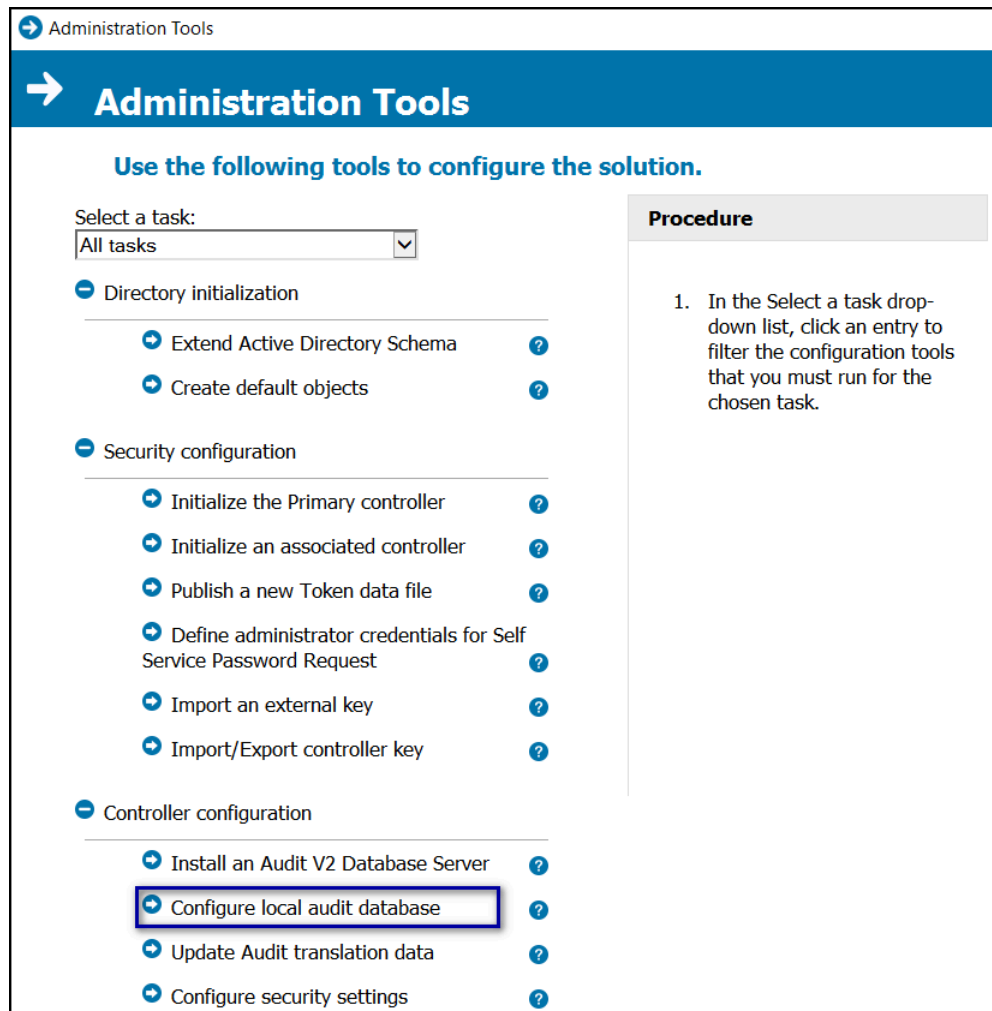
Administration Tools

Administration Tools

Use the following tools to configure the solution.

Select a task:
All tasks

Directory initialization

Extend Active Directory Schema ?

Create default objects ?

Security configuration

Initialize the Primary controller ?

Initialize an associated controller ?

Publish a new Token data file ?

Define administrator credentials for Self Service Password Request ?

Import an external key ?

Import/Export controller key ?

Controller configuration

Install an Audit V2 Database Server ?

Configure local audit database ?

Update Audit translation data ?

Configure security settings ?

Procedure

1. In the Select a task drop-down list, click an entry to filter the configuration tools that you must run for the chosen task.